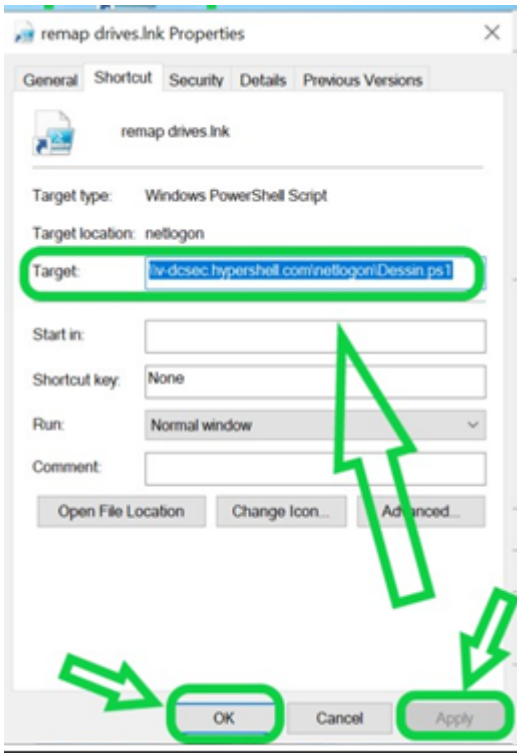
remap drives.lnk Properties

General | Shortcut | Security | Details | Previous Versions

remap drives.lnk

Target type: Windows PowerShell Script

Target location: netlogon

Target: \\v-dcsec.hypershell.com\netlogon\Dessin.ps1

Start in:

Shortcut key: None

Run: Normal window

Comment:

Open File Location | Change Icon... | Advanced...

OK | Cancel | Apply